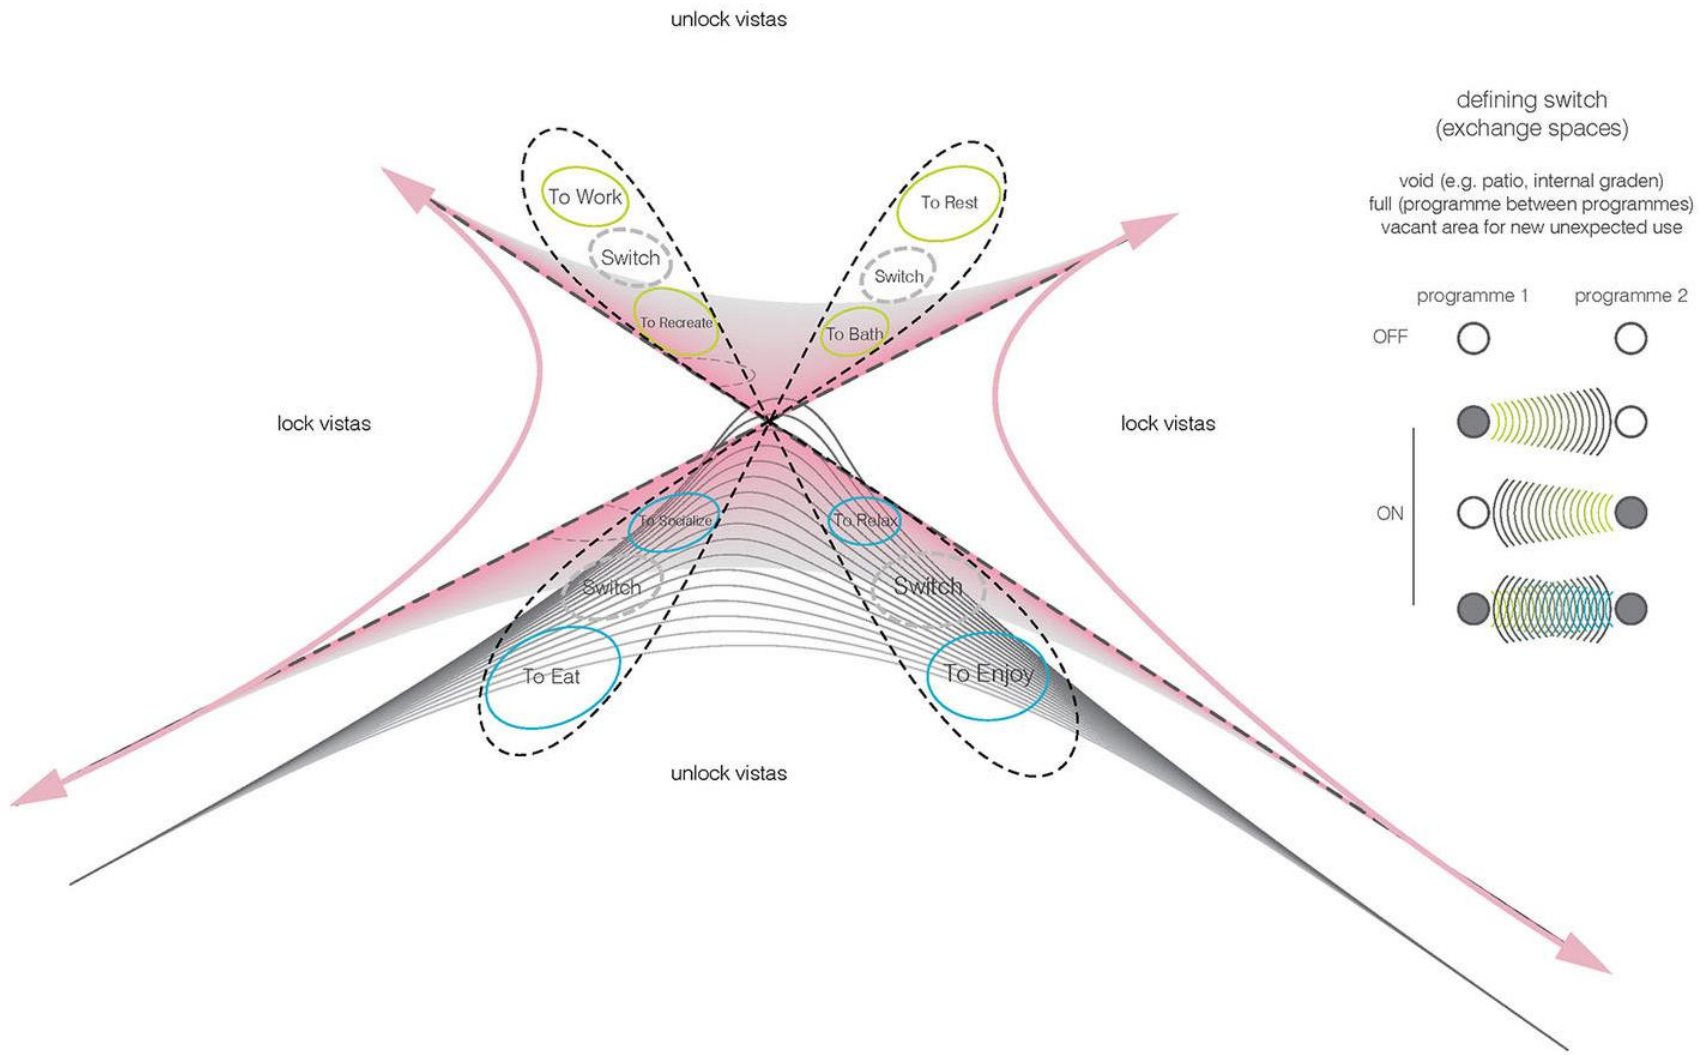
unlock vistas

To Work

Switch

To Recreate

To Rest

Switch

To Bath

lock vistas

lock vistas

To Socialize

To Relax

Switch

Switch

To Eat

To Enjoy

unlock vistas

defining switch
(exchange spaces)

void (e.g. patio, internal graden)
full (programme between programmes)
vacant area for new unexpected use

programme 1 programme 2

OFF

ON